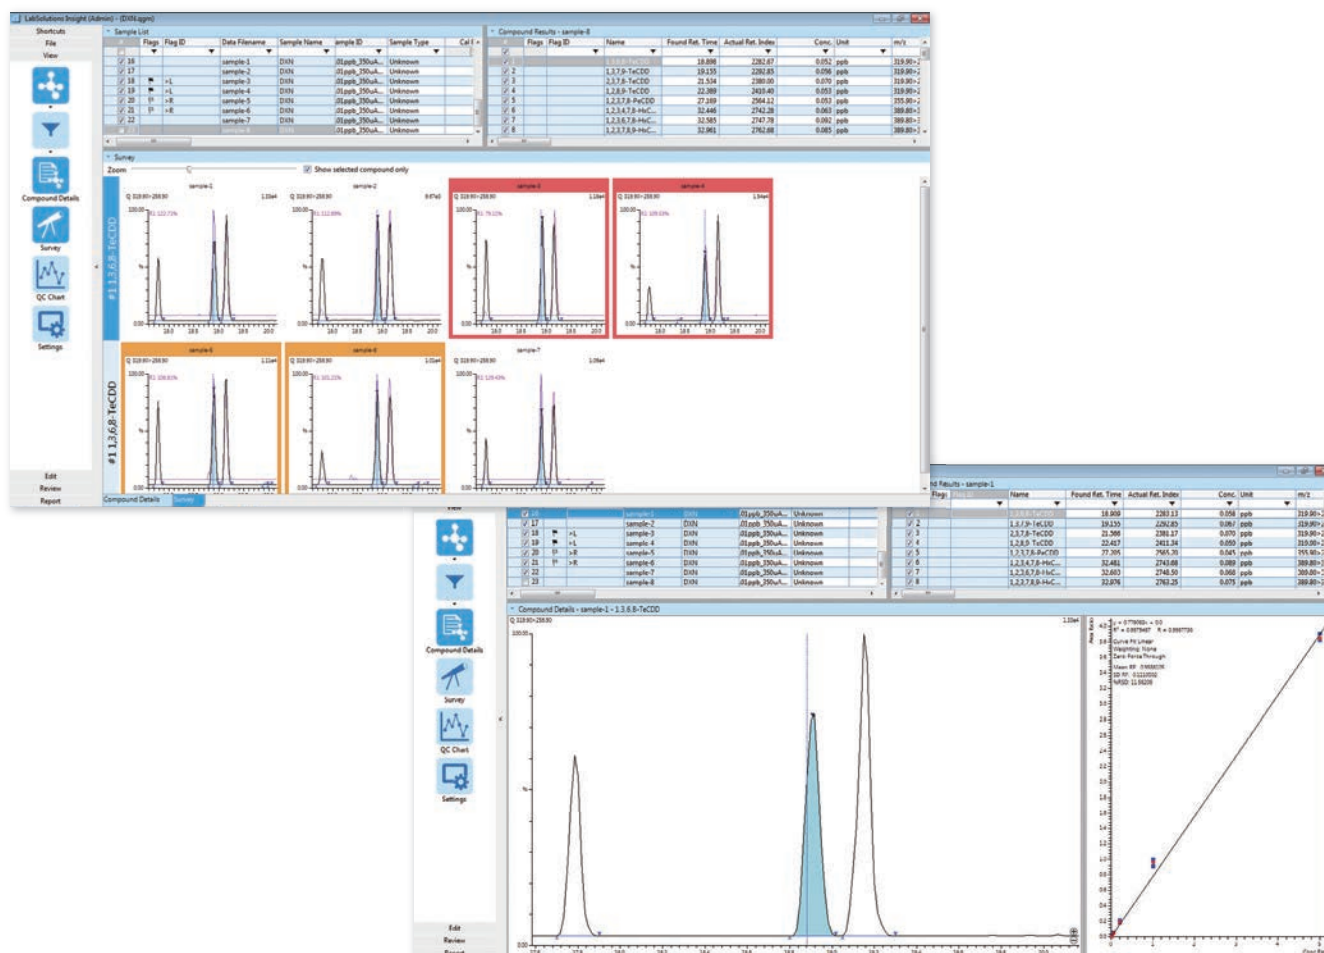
LabSolutions Insight (Admin) - (DXN.qgm)

Shortcuts
File
View

Compound Details
Survey
QC Chart
Settings

Edit
Review
Report

Sample List

| | Flags | Flag ID | Data Filename | Sample Name | Sample ID | Sample Type | Cal |
|---|---|---|---|---|---|---|---|
| 16 | | | sample-1 | DXN | .01ppb_350uA... | Unknown | |
| 17 | | | sample-2 | DXN | .01ppb_350uA... | Unknown | |
| 18 | | >L | sample-3 | DXN | .01ppb_350uA... | Unknown | |
| 19 | | >L | sample-4 | DXN | .01ppb_350uA... | Unknown | |
| 20 | | >R | sample-5 | DXN | .01ppb_350uA... | Unknown | |
| 21 | | >R | sample-6 | DXN | .01ppb_350uA... | Unknown | |
| 22 | | | sample-7 | DXN | .01ppb_350uA... | Unknown | |
| 23 | | | sample-8 | | | | |

Compound Results - sample-8

| | Flags | Flag ID | Name | Found Ret. Time | Actual Ret. Index | Conc. | Unit | m/z |
|---|---|---|---|---|---|---|---|---|
| 1 | | | 1,3,6,8-TeCDD | 18.898 | 2282.87 | 0.052 | ppb | 319.90>2 |
| 2 | | | 1,3,7,9-TeCDD | 19.155 | 2292.85 | 0.056 | ppb | 319.90>2 |
| 3 | | | 2,3,7,8-TeCDD | 21.534 | 2380.00 | 0.070 | ppb | 319.90>2 |
| 4 | | | 1,2,8,9-TeCDD | 22.389 | 2410.40 | 0.053 | ppb | 319.90>2 |
| 5 | | | 1,2,3,7,8-PeCDD | 27.169 | 2564.12 | 0.053 | ppb | 355.90>2 |
| 6 | | | 1,2,3,4,7,8-HxC... | 32.446 | 2742.28 | 0.063 | ppb | 389.80>3 |
| 7 | | | 1,2,3,6,7,8-HxC... | 32.585 | 2747.78 | 0.092 | ppb | 389.80>3 |
| 8 | | | 1,2,3,7,8,9-HxC... | 32.961 | 2762.68 | 0.085 | ppb | 389.80>3 |

Survey
Zoom
Show selected compound only

#1 1,3,6,8-TeCDD

sample-1 sample-2 sample-3 sample-4 sample-5 sample-6 sample-7

Compound Details Survey

Results - sample-1

| | Flags | Flag ID | Name | Found Ret. Time | Actual Ret. Index | Conc. | Unit | m/z |
|---|---|---|---|---|---|---|---|---|
| 1 | | | 1,3,6,8-TeCDD | 18.909 | 2283.13 | 0.058 | ppb | 319.90>2 |
| 2 | | | 1,3,7,9-TeCDD | 19.155 | 2292.85 | 0.067 | ppb | 319.90>2 |
| 3 | | | 2,3,7,8-TeCDD | 21.566 | 2381.17 | 0.070 | ppb | 319.90>2 |
| 4 | | | 1,2,8,9-TeCDD | 22.417 | 2411.34 | 0.050 | ppb | 319.00>2 |
| 5 | | | 1,2,3,7,8-PeCDD | 27.205 | 2565.20 | 0.045 | ppb | 355.90>2 |
| 6 | | | 1,2,3,4,7,8-HxC... | 32.481 | 2743.68 | 0.089 | ppb | 389.80>3 |
| 7 | | | 1,2,3,6,7,8-HxC... | 32.603 | 2748.50 | 0.068 | ppb | 389.80>3 |
| 8 | | | 1,2,3,7,8,9-HxC... | 32.976 | 2763.25 | 0.075 | ppb | 389.80>3 |

| 17 | sample-2 | DXN | .01ppb_350uA... | Unknown |
|---|---|---|---|---|
| 18 >L | sample-3 | DXN | .01ppb_350uA... | Unknown |
| 19 >L | sample-4 | DXN | .01ppb_350uA... | Unknown |
| 20 >R | sample-5 | DXN | .01ppb_350uA... | Unknown |
| 21 >R | sample-6 | DXN | .01ppb_350uA... | Unknown |
| 22 | sample-7 | DXN | .01ppb_350uA... | Unknown |
| 23 | sample-8 | DXN | .01ppb_350uA... | Unknown |

Compound Details - sample-1 - 1,3,6,8-TeCDD

Curve Fit: Linear
Weighting: None
Zero: Force Through